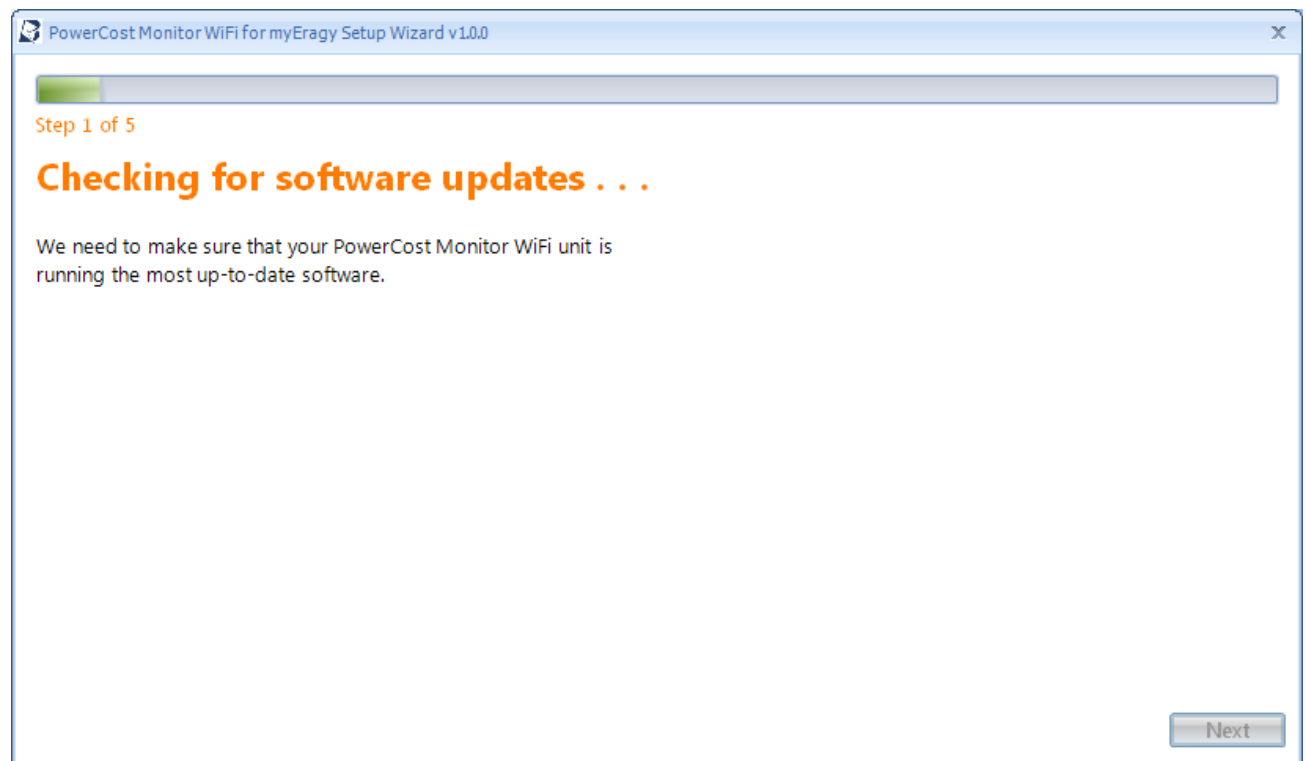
PowerCost Monitor WiFi for myEragy Setup Wizard v1.0.0

Step 1 of 5

Checking for software updates . . .

We need to make sure that your PowerCost Monitor WiFi unit is running the most up-to-date software.

Next